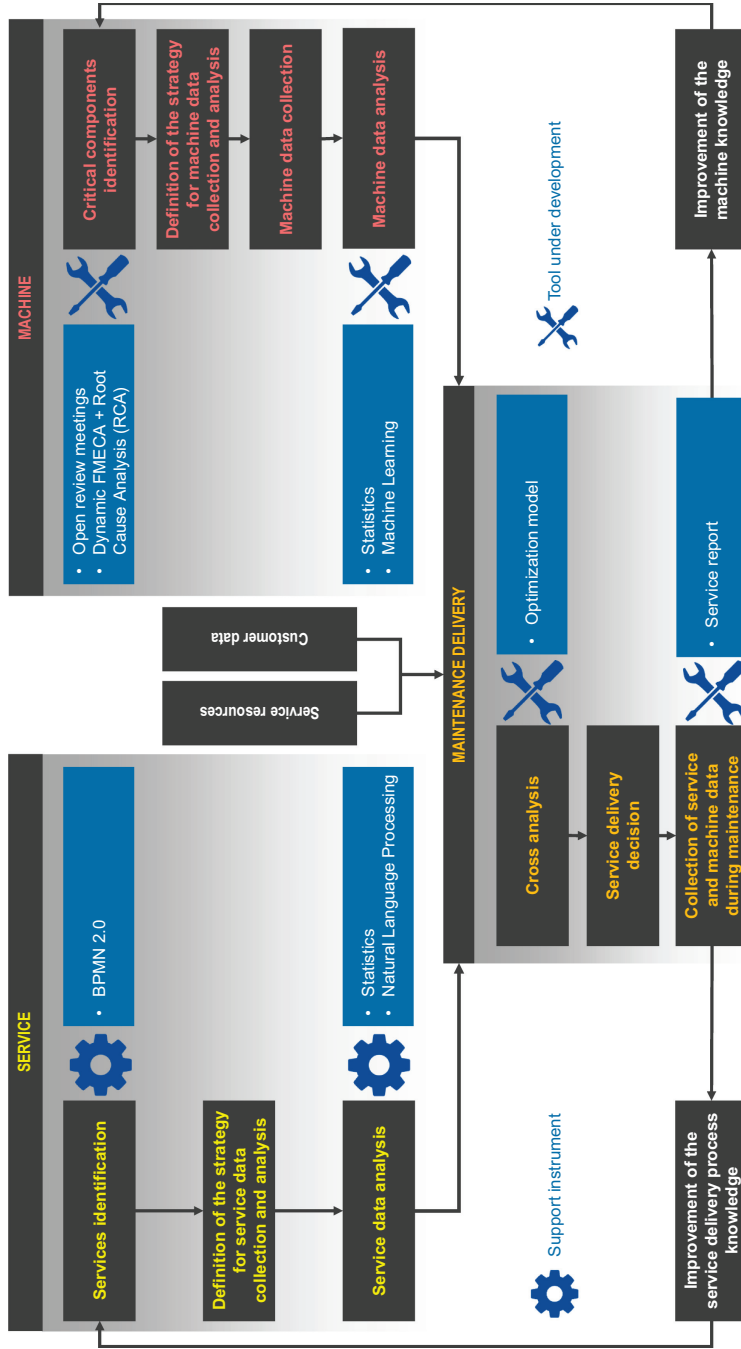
MACHINE

Critical components identification

Definition of the strategy for machine data collection and analysis

Machine data collection

Machine data analysis

• Open review meetings
• Dynamic FMECA + Root Cause Analysis (RCA)

• Statistics
• Machine Learning

Tool under development

Improvement of the machine knowledge

Customer data

Service resources

MAINTENANCE DELIVERY

• Optimization model

• Service report

Cross analysis

Service delivery decision

Collection of service and machine data during maintenance

SERVICE

Services identification

Definition of the strategy for service data collection and analysis

Service data analysis

• BPMN 2.0

• Statistics
• Natural Language Processing

Support instrument

Improvement of the service delivery process knowledge